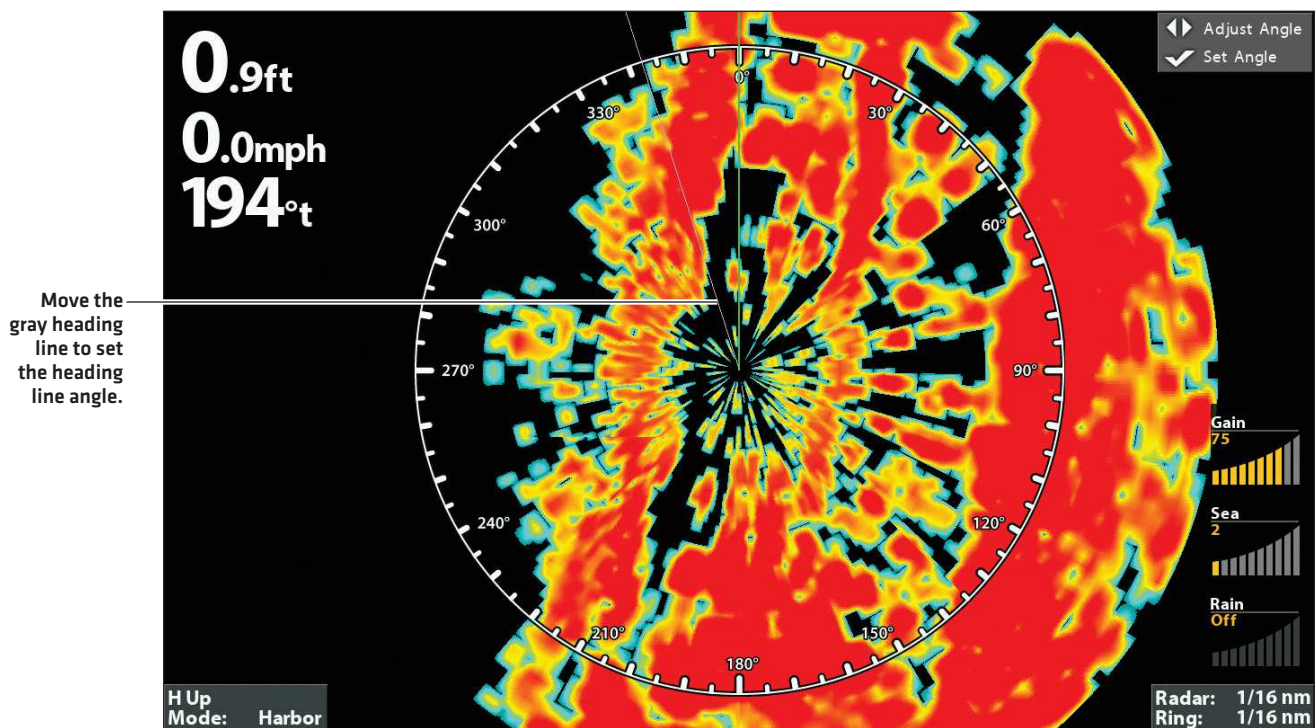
Move the gray heading line to set the heading line angle.

0.9ft
0.0mph
194°t

Adjust Angle
Set Angle

0°
30°
60°
90°
120°
150°
180°
210°
240°
270°
300°
330°

Gain
75
Sea
2
Rain
Off

H Up
Mode: Harbor

Radar: 1/16 nm
Ring: 1/16 nm